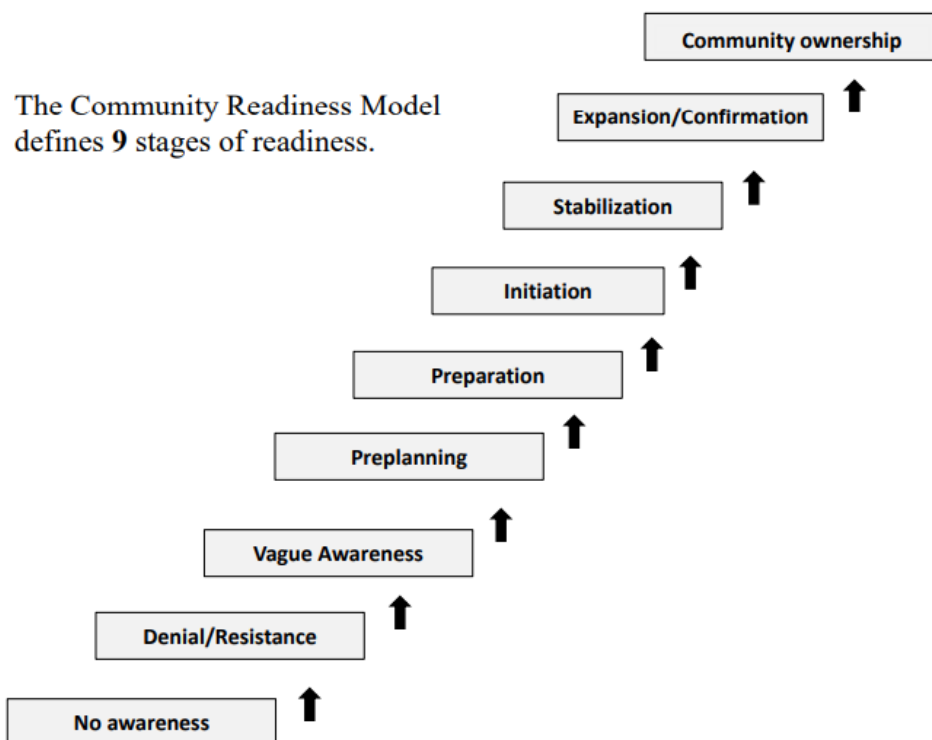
The Community Readiness Model defines **9** stages of readiness.

Community ownership

Expansion/Confirmation

Stabilization

Initiation

Preparation

Preplanning

Vague Awareness

Denial/Resistance

No awareness